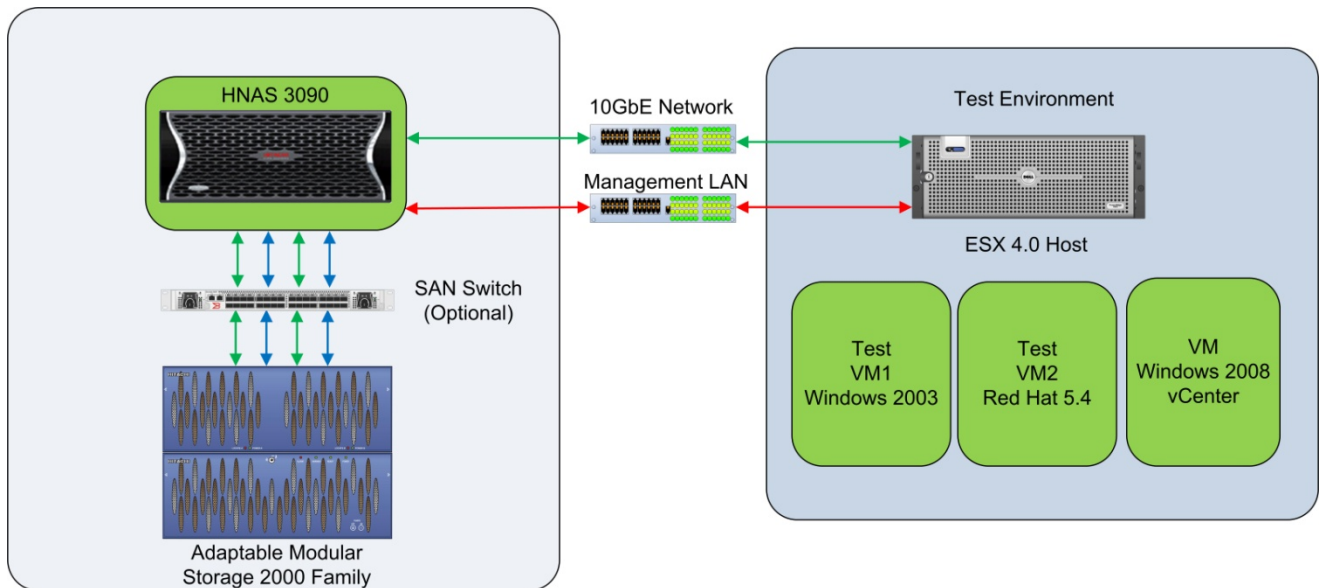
HNAS 3090

10GbE Network

Management LAN

Test Environment

ESX 4.0 Host

SAN Switch (Optional)

Test VM1 Windows 2003

Test VM2 Red Hat 5.4

VM Windows 2008 vCenter

Adaptable Modular Storage 2000 Family